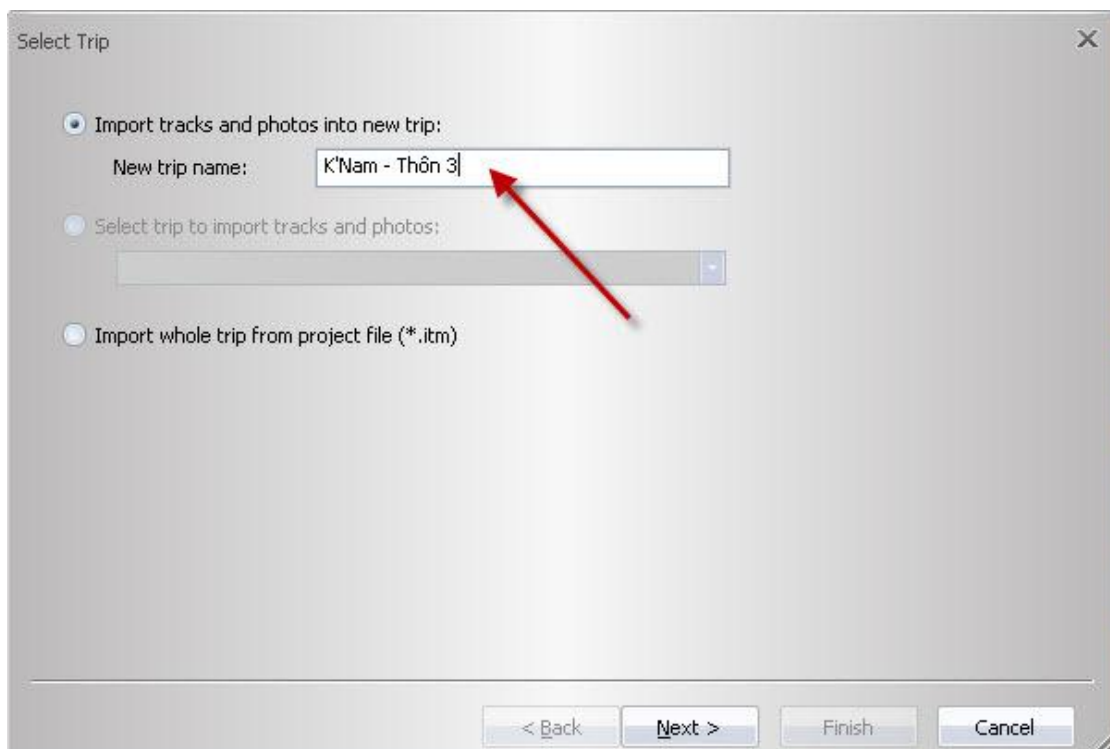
Select Trip

×

Import tracks and photos into new trip:

New trip name: K'Nam - Thôn 3

Select trip to import tracks and photos:

Import whole trip from project file (*.itm)

< Back

Next >

Finish

Cancel